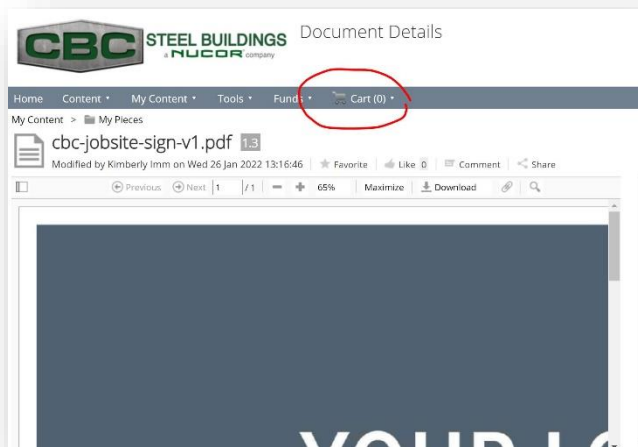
CBC STEEL BUILDINGS a NUCOR company

Document Details

Home Content ▾ My Content ▾ Tools ▾ Funds ▾ Cart (0) ▾

My Content > My Pieces

cbc-jobsite-sign-v1.pdf 1.3

Modified by Kimberly Imm on Wed 26 Jan 2022 13:16:46 Favorite Like 0 Comment Share

Previous Next 1 /1 − + 65% Maximize Download

YOUR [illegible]